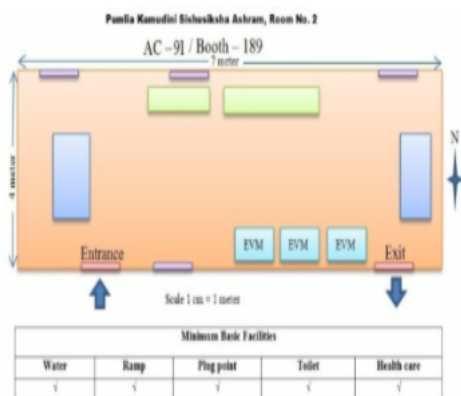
Puralia Kamudini Sishusiksha Ashram, Room No. 2

AC – 91 / Booth – 189

7 meter

4 meter

N

EVM EVM EVM

Entrance

Exit

Scale 1 cm = 1 meter

| Minimum Basic Facilities | | | | |
|---|---|---|---|---|
| Water | Ramp | Plug point | Toilet | Health care |
| √ | √ | √ | √ | √ |